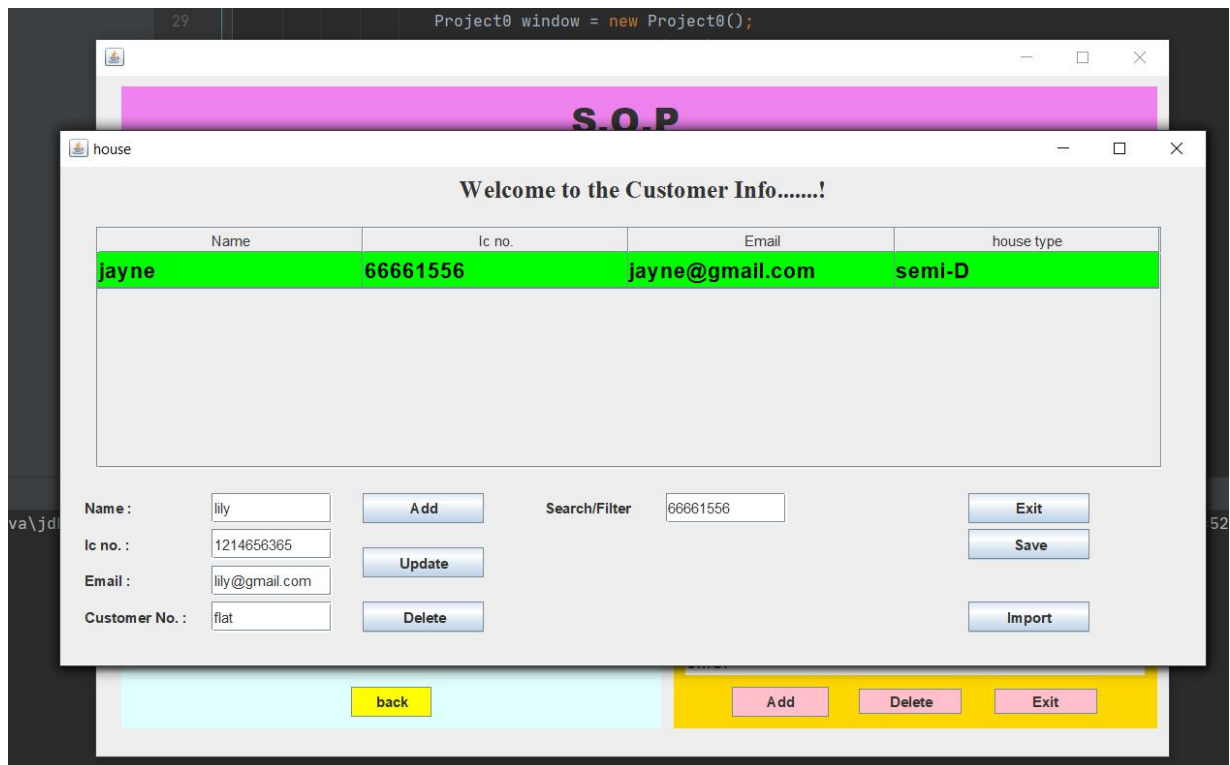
29 Project0 window = new Project0();

S.O.P

house

Welcome to the Customer Info.......!

| Name | Ic no. | Email | house type |
|---|---|---|---|
| jayne | 66661556 | jayne@gmail.com | semi-D |

Name : lily
Ic no. : 1214656365
Email : lily@gmail.com
Customer No. : flat

Add
Update
Delete

Search/Filter 66661556

Exit
Save
Import

va\jd

52

back

Add Delete Exit